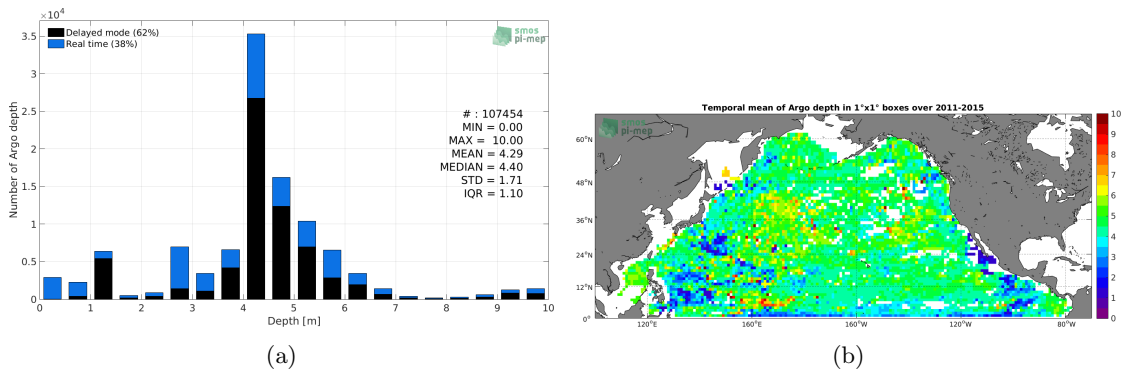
$\times10^4$

3.5

3

2.5

2

1.5

1

0.5

0

Number of Argo depth

Delayed mode (62%)
Real time (38%)

smos
pi-mep

# : 107454
MIN = 0.00
MAX = 10.00
MEAN = 4.29
MEDIAN = 4.40
STD = 1.71
IQR = 1.10

0 1 2 3 4 5 6 7 8 9 10

Depth [m]

(a)

Temporal mean of Argo depth in 1°x1° boxes over 2011-2015

smos
pi-mep

60°N
48°N
36°N
24°N
12°N
0°

120°E 160°E 160°W 120°W 80°W

10
9
8
7
6
5
4
3
2
1
0

(b)